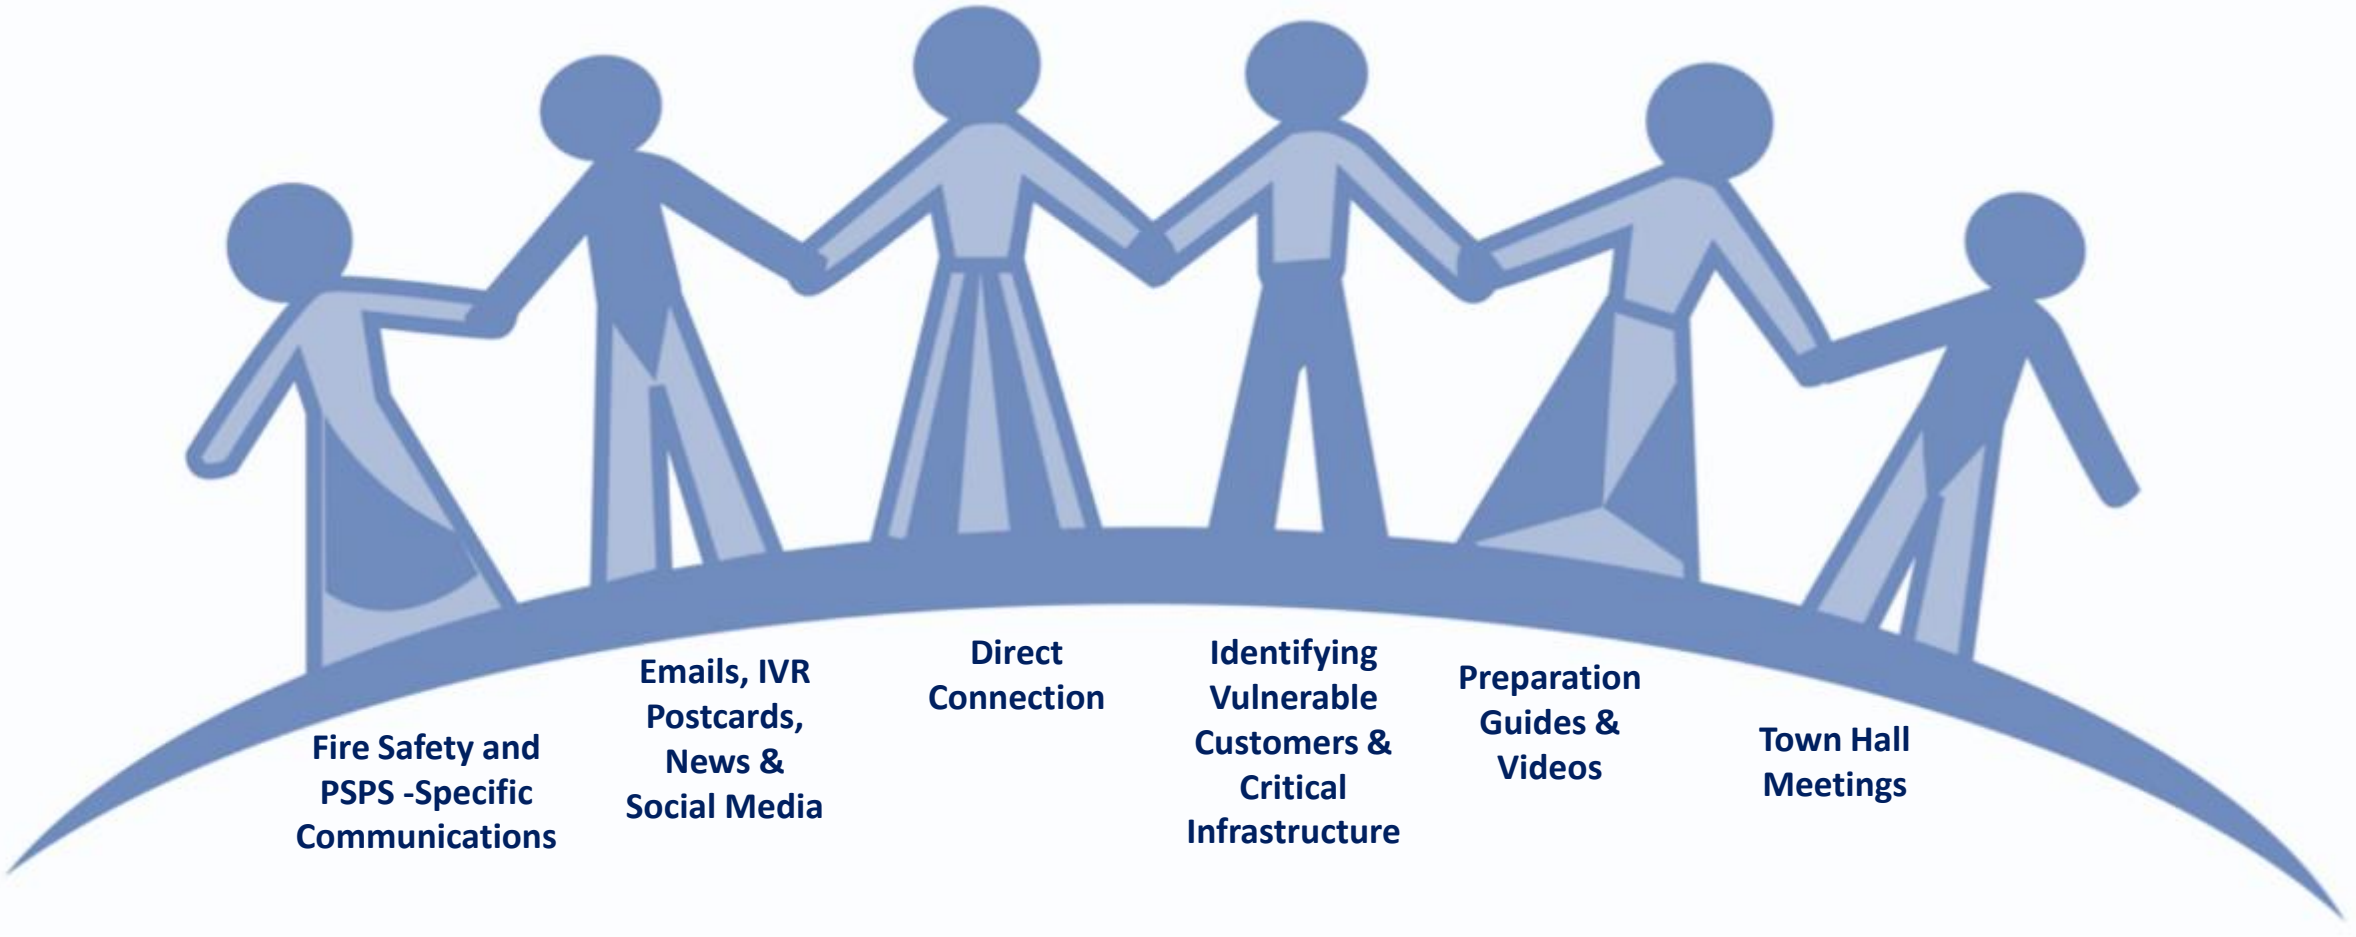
Fire Safety and PSPS -Specific Communications

Emails, IVR Postcards, News & Social Media

Direct Connection

Identifying Vulnerable Customers & Critical Infrastructure

Preparation Guides & Videos

Town Hall Meetings